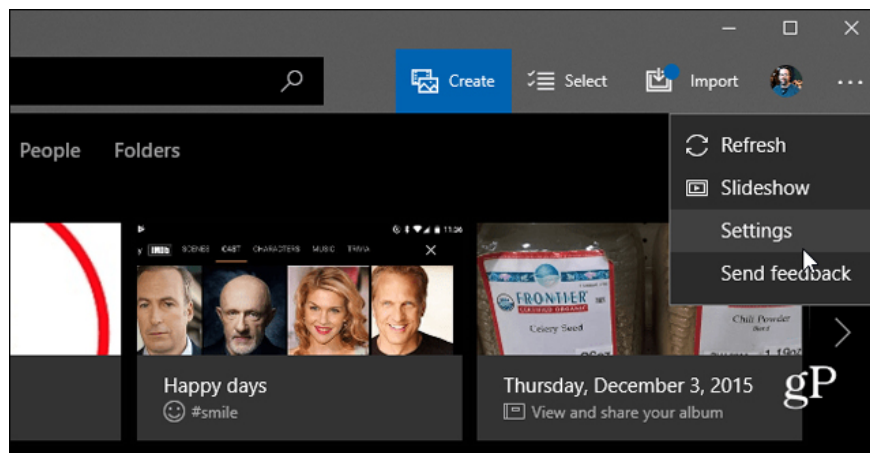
Create
Select
Import
...
People
Folders
Refresh
Slideshow
Settings
Send feedback
IMDb SCENES CAST CHARACTERS MUSIC TRIVIA
FRONTIER
Celery Seed
Chili Powder
Happy days
#smile
Thursday, December 3, 2015
View and share your album
gP